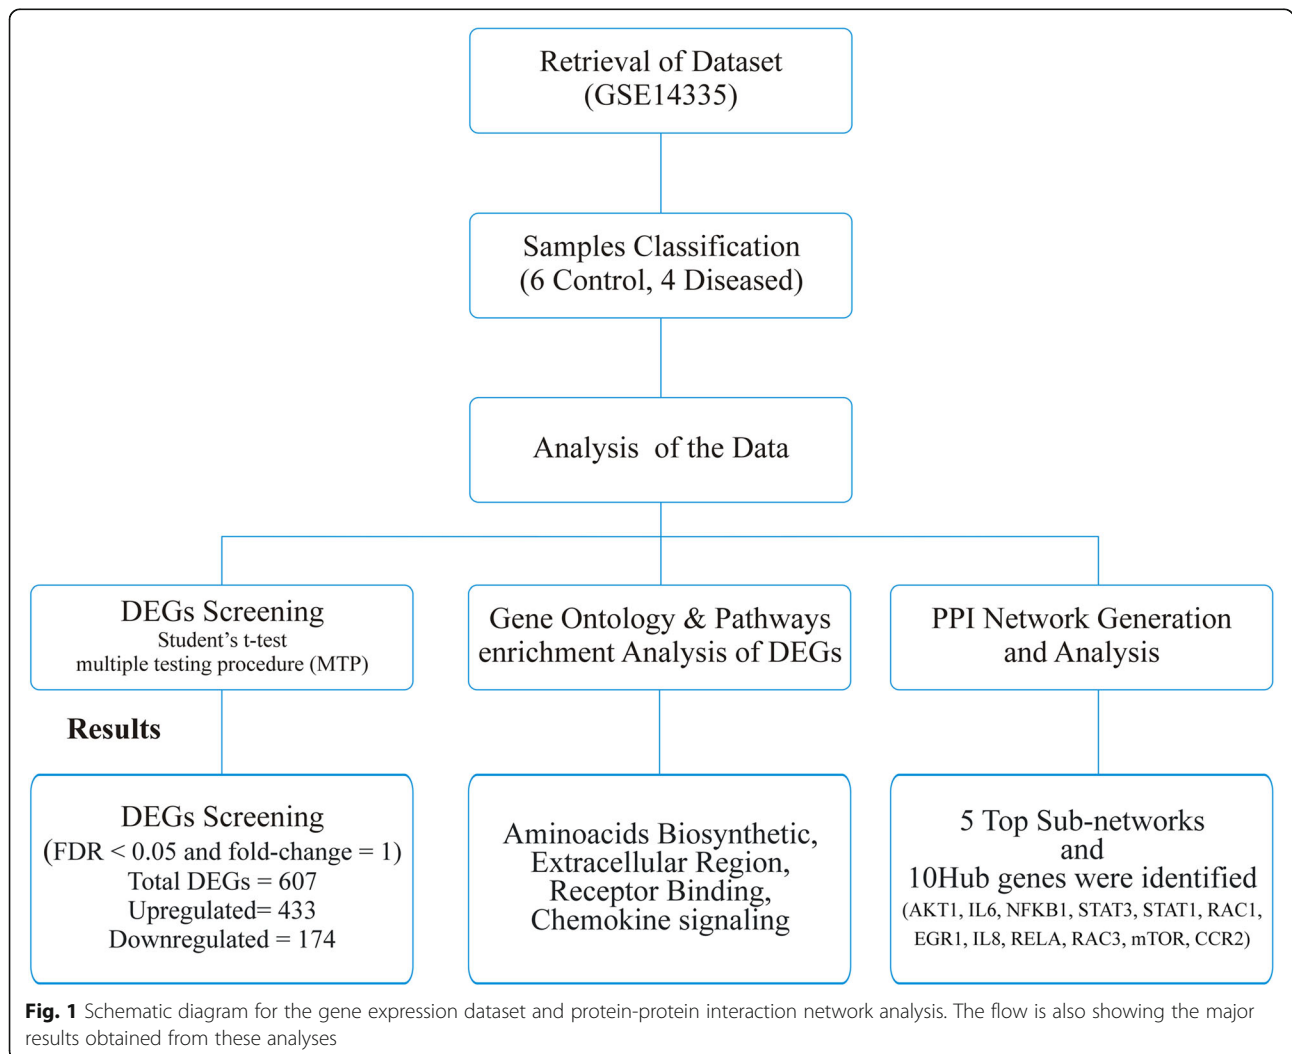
Retrieval of Dataset (GSE14335)

Samples Classification (6 Control, 4 Diseased)

Analysis of the Data

DEGs Screening
Student's t-test
multiple testing procedure (MTP)

Gene Ontology & Pathways enrichment Analysis of DEGs

PPI Network Generation and Analysis

Results

DEGs Screening
(FDR < 0.05 and fold-change = 1)
Total DEGs = 607
Upregulated= 433
Downregulated = 174

Aminoacids Biosynthetic, Extracellular Region, Receptor Binding, Chemokine signaling

5 Top Sub-networks
and
10Hub genes were identified
(AKT1, IL6, NFKB1, STAT3, STAT1, RAC1, EGR1, IL8, RELA, RAC3, mTOR, CCR2)

**Fig. 1** Schematic diagram for the gene expression dataset and protein-protein interaction network analysis. The flow is also showing the major results obtained from these analyses